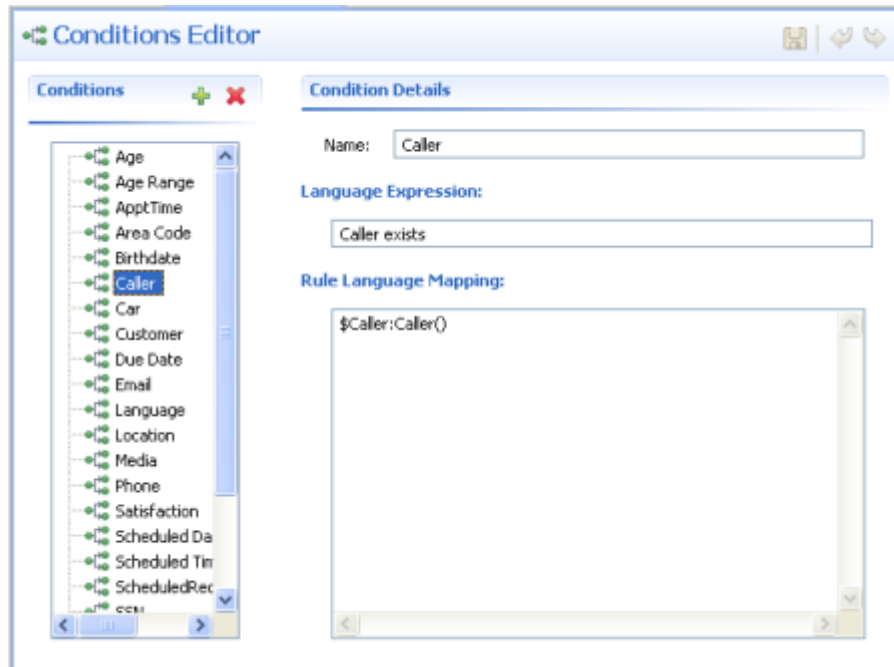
Conditions Editor

Conditions

Age
Age Range
ApptTime
Area Code
Birthdate
Caller
Car
Customer
Due Date
Email
Language
Location
Media
Phone
Satisfaction
Scheduled Da
Scheduled Tir
ScheduledRec
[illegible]

Condition Details

Name: Caller

Language Expression:

Caller exists

Rule Language Mapping:

$Caller:Caller()